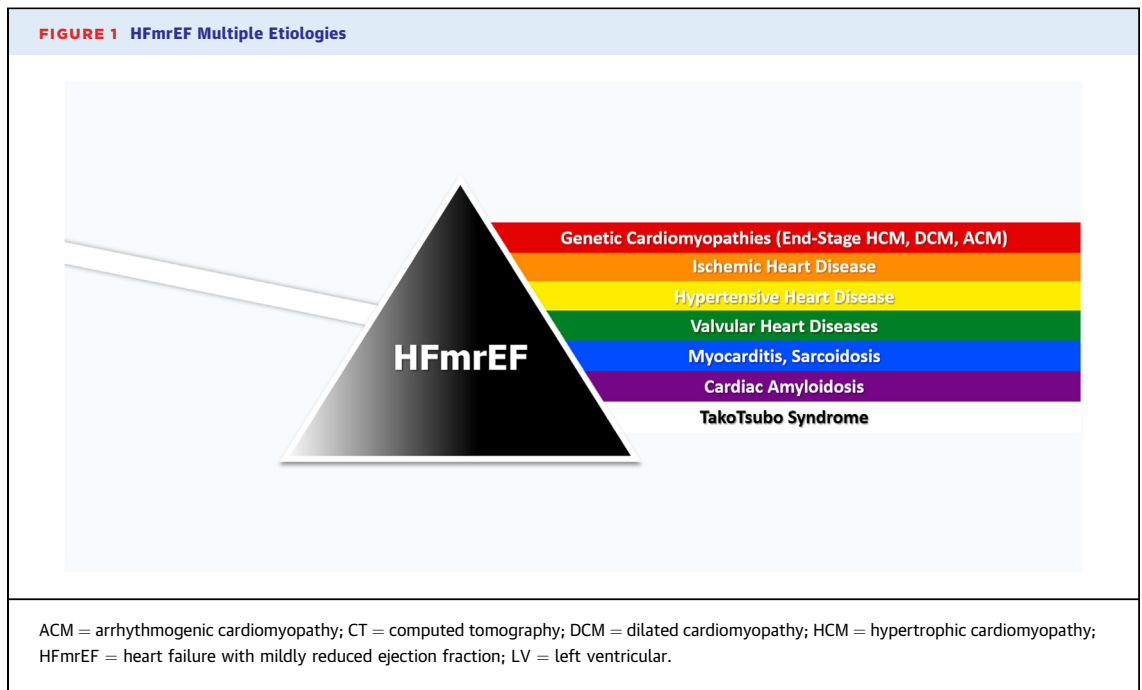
FIGURE 1 HFmrEF Multiple Etiologies

HFmrEF

Genetic Cardiomyopathies (End-Stage HCM, DCM, ACM)
Ischemic Heart Disease
Hypertensive Heart Disease
Valvular Heart Diseases
Myocarditis, Sarcoidosis
Cardiac Amyloidosis
TakoTsubo Syndrome

ACM = arrhythmogenic cardiomyopathy; CT = computed tomography; DCM = dilated cardiomyopathy; HCM = hypertrophic cardiomyopathy; HFmrEF = heart failure with mildly reduced ejection fraction; LV = left ventricular.